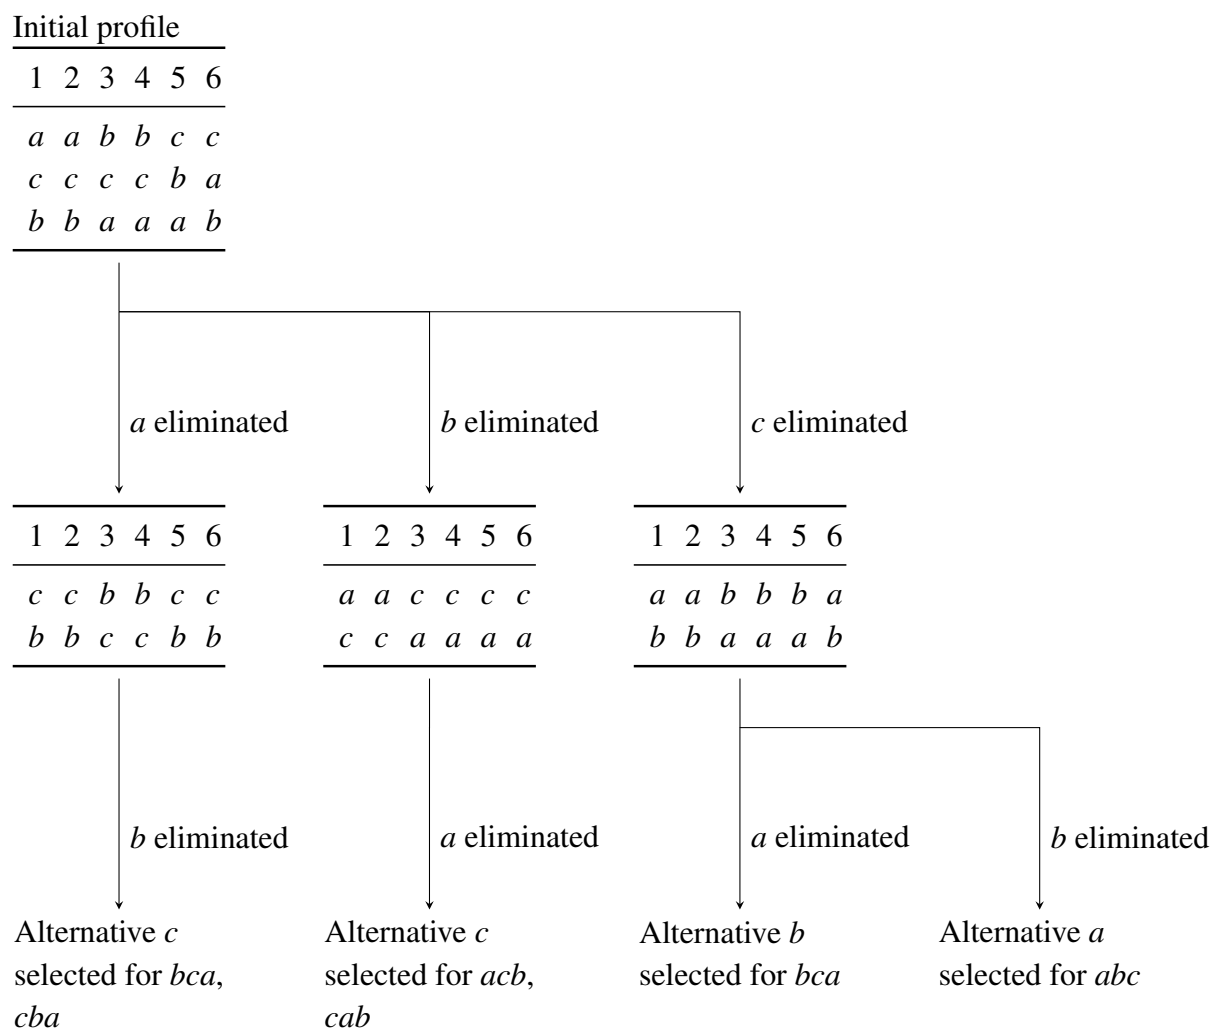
Initial profile

| 1 | 2 | 3 | 4 | 5 | 6 |
|---|---|---|---|---|---|
| $a$ | $a$ | $b$ | $b$ | $c$ | $c$ |
| $c$ | $c$ | $c$ | $c$ | $b$ | $a$ |
| $b$ | $b$ | $a$ | $a$ | $a$ | $b$ |

$a$ eliminated

$b$ eliminated

$c$ eliminated

| 1 | 2 | 3 | 4 | 5 | 6 |
|---|---|---|---|---|---|
| $c$ | $c$ | $b$ | $b$ | $c$ | $c$ |
| $b$ | $b$ | $c$ | $c$ | $b$ | $b$ |

| 1 | 2 | 3 | 4 | 5 | 6 |
|---|---|---|---|---|---|
| $a$ | $a$ | $c$ | $c$ | $c$ | $c$ |
| $c$ | $c$ | $a$ | $a$ | $a$ | $a$ |

| 1 | 2 | 3 | 4 | 5 | 6 |
|---|---|---|---|---|---|
| $a$ | $a$ | $b$ | $b$ | $b$ | $a$ |
| $b$ | $b$ | $a$ | $a$ | $a$ | $b$ |

$b$ eliminated

$a$ eliminated

$a$ eliminated

$b$ eliminated

Alternative $c$ selected for $bca$, $cba$

Alternative $c$ selected for $acb$, $cab$

Alternative $b$ selected for $bca$

Alternative $a$ selected for $abc$